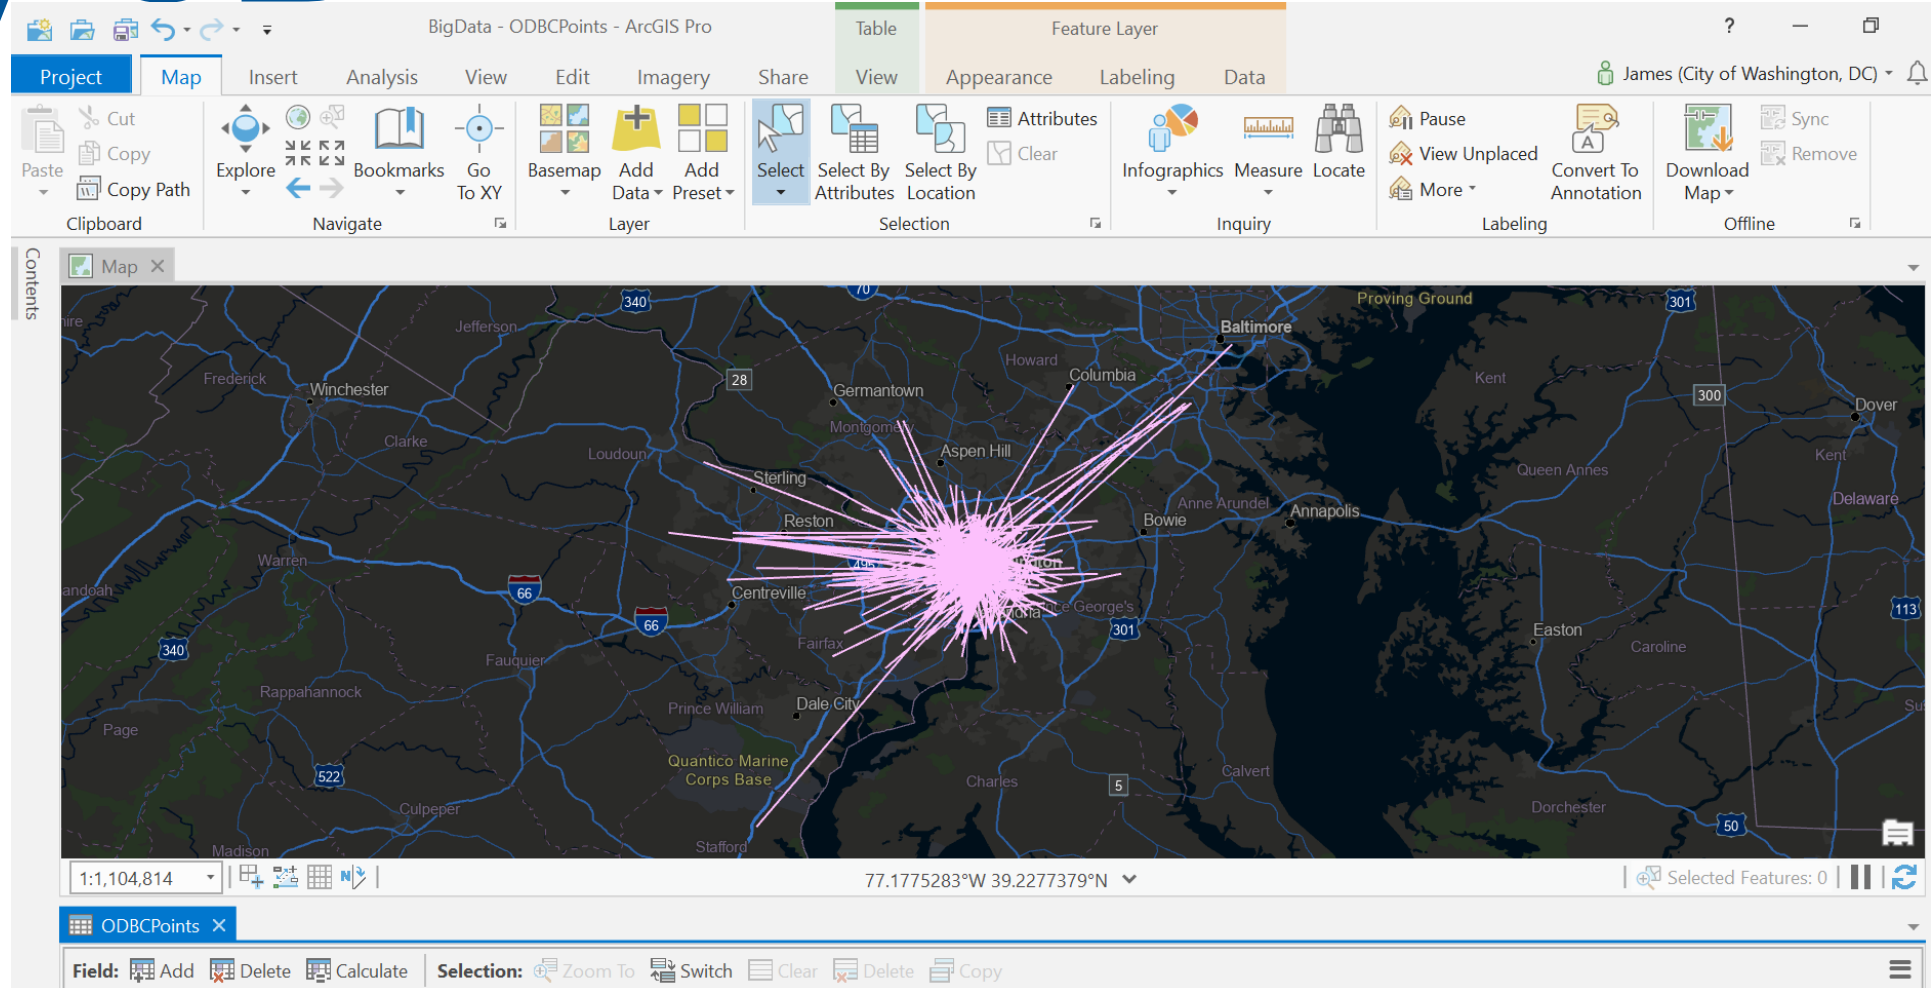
BigData - ODBCPoints - ArcGIS Pro

Table

Feature Layer

?

Project

Map

Insert

Analysis

View

Edit

Imagery

Share

View

Appearance

Labeling

Data

James (City of Washington, DC)

Paste

Cut

Copy

Copy Path

Clipboard

Explore

Bookmarks

Go To XY

Navigate

Basemap

Add Data

Add Preset

Layer

Select

Select By Attributes

Select By Location

Attributes

Clear

Selection

Infographics

Measure

Locate

Inquiry

Pause

View Unplaced

More

Convert To Annotation

Labeling

Download Map

Sync

Remove

Offline

Contents

Map

Proving Ground

Baltimore

Jefferson

Frederick

Winchester

Howard

Columbia

Germantown

Montgomery

Kent

Dover

Clarke

Loudoun

Aspen Hill

Queen Annes

Kent

Sterling

Anne Arundel

Delaware

Annapolis

Bowie

Reston

Warren

Centreville

Prince George's

Fairfax

Easton

Caroline

Fauquier

Rappahannock

Prince William

Dale City

Page

Quantico Marine Corps Base

Charles

Calvert

Culpeper

Dorchester

Madison

Stafford

340

70

301

28

300

66

66

301

113

340

522

5

50

1:1,104,814

77.1775283°W 39.2277379°N

Selected Features: 0

ODBCPoints

Field:

Add

Delete

Calculate

Selection:

Zoom To

Switch

Clear

Delete

Copy